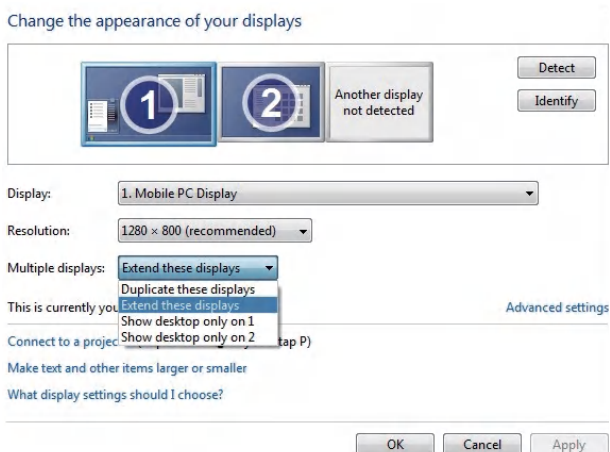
Change the appearance of your displays

1

2

Another display not detected

Detect

Identify

Display: 1. Mobile PC Display

Resolution: 1280 × 800 (recommended)

Multiple displays: Extend these displays

Duplicate these displays
Extend these displays
Show desktop only on 1
Show desktop only on 2

This is currently you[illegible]

Advanced settings

Connect to a projec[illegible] tap P)

Make text and other items larger or smaller

What display settings should I choose?

OK Cancel Apply